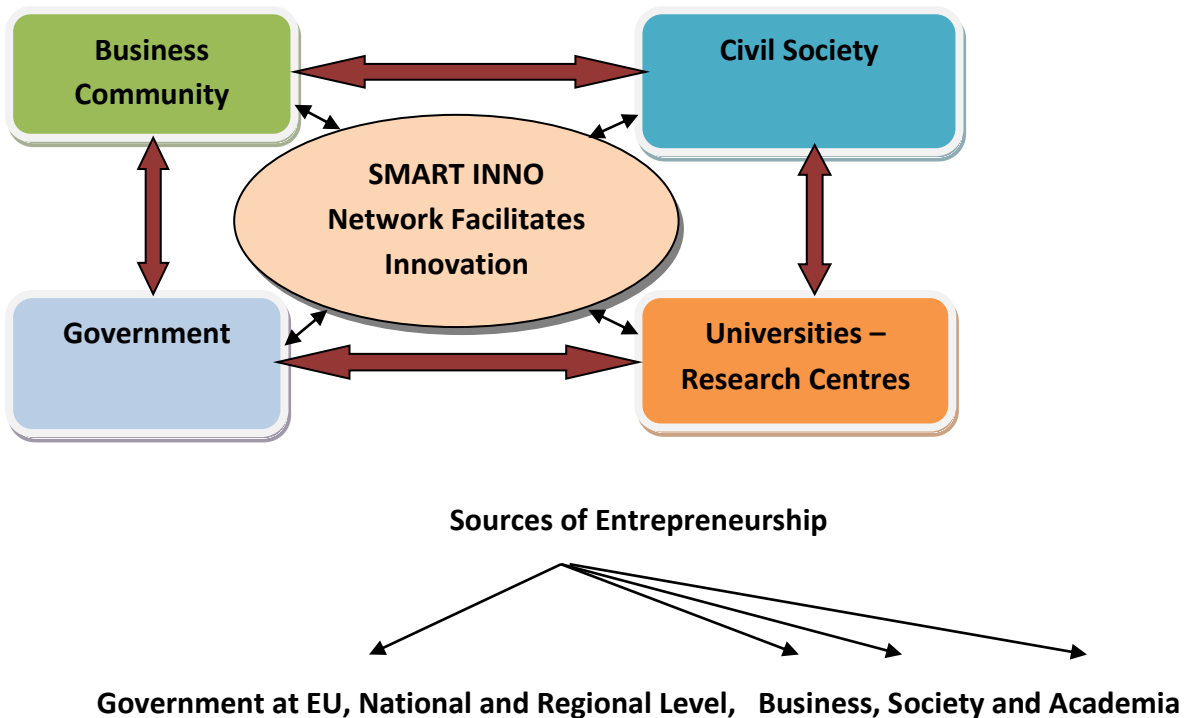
Business Community

Civil Society

SMART INNO Network Facilitates Innovation

Government

Universities – Research Centres

Sources of Entrepreneurship

Government at EU, National and Regional Level, Business, Society and Academia